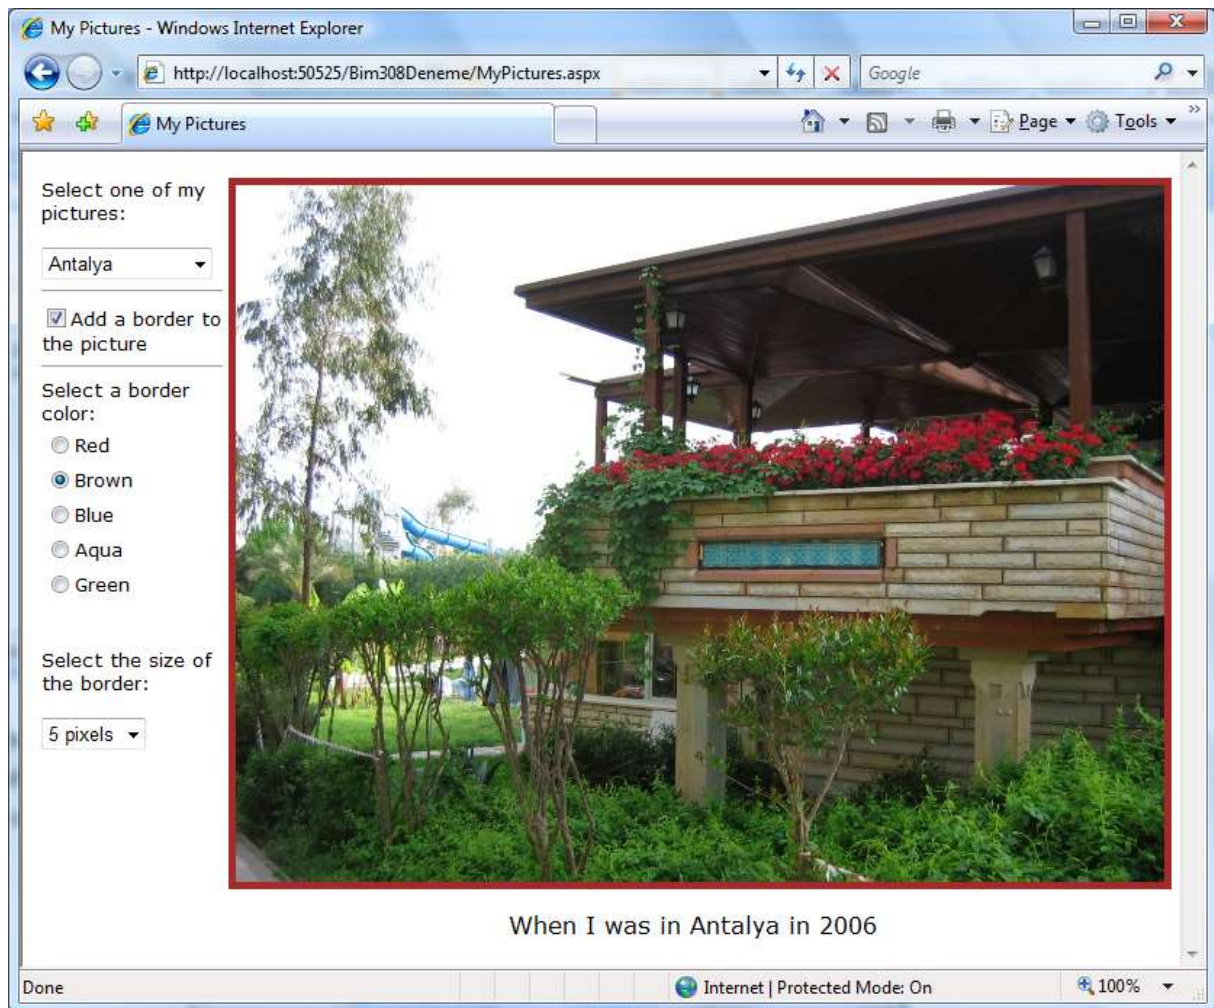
My Pictures - Windows Internet Explorer

http://localhost:50525/Bim308Deneme/MyPictures.aspx

Google

My Pictures

Page ▾ Tools ▾

Select one of my pictures:

Antalya

Add a border to the picture

Select a border color:

Red

Brown

Blue

Aqua

Green

Select the size of the border:

5 pixels

When I was in Antalya in 2006

Done

Internet | Protected Mode: On

100%